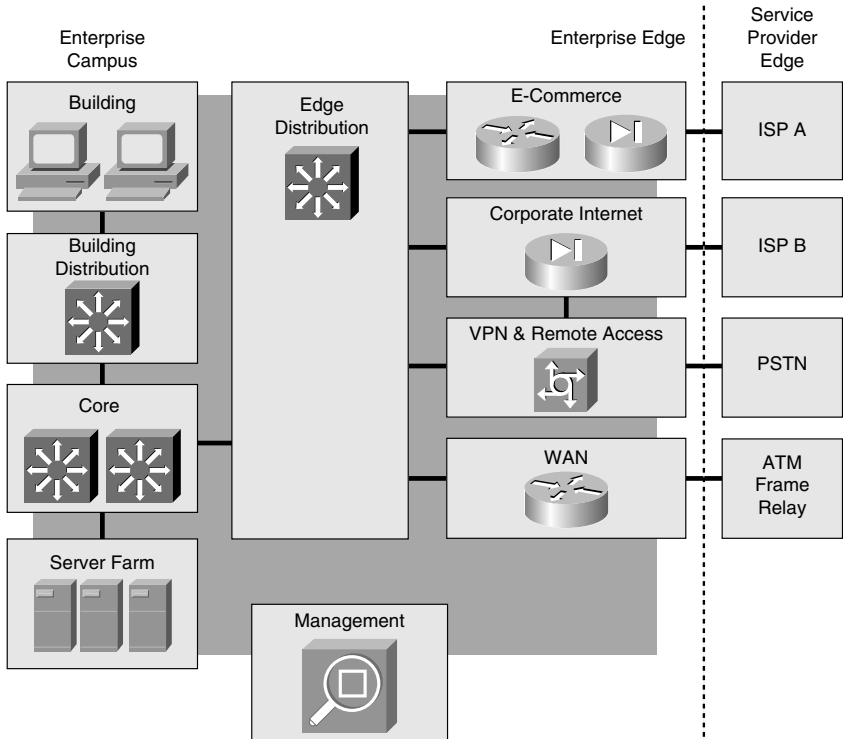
Enterprise Campus

Enterprise Edge

Service Provider Edge

Building

Building Distribution

Core

Server Farm

Edge Distribution

Management

E-Commerce

Corporate Internet

VPN & Remote Access

WAN

ISP A

ISP B

PSTN

ATM Frame Relay